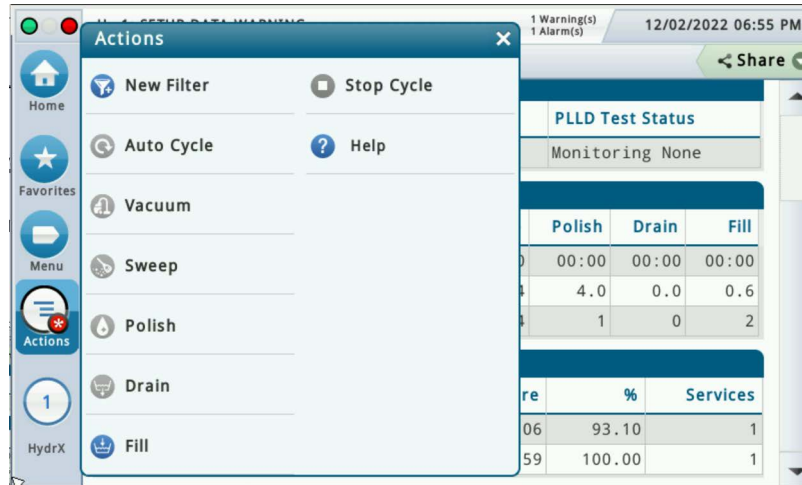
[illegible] SETUP DATA WARNING

1 Warning(s)
1 Alarm(s)

12/02/2022 06:55 PM

Share

Actions

New Filter

Stop Cycle

Auto Cycle

Help

Vacuum

Sweep

Polish

Drain

Fill

Home

Favorites

Menu

Actions

1

HydrX

PLLD Test Status

Monitoring None

| Polish | Drain | Fill |
|---|---|---|
| 00:00 | 00:00 | 00:00 |
| 4.0 | 0.0 | 0.6 |
| 1 | 0 | 2 |

| re | % | Services |
|---|---|---|
| 06 | 93.10 | 1 |
| 59 | 100.00 | 1 |